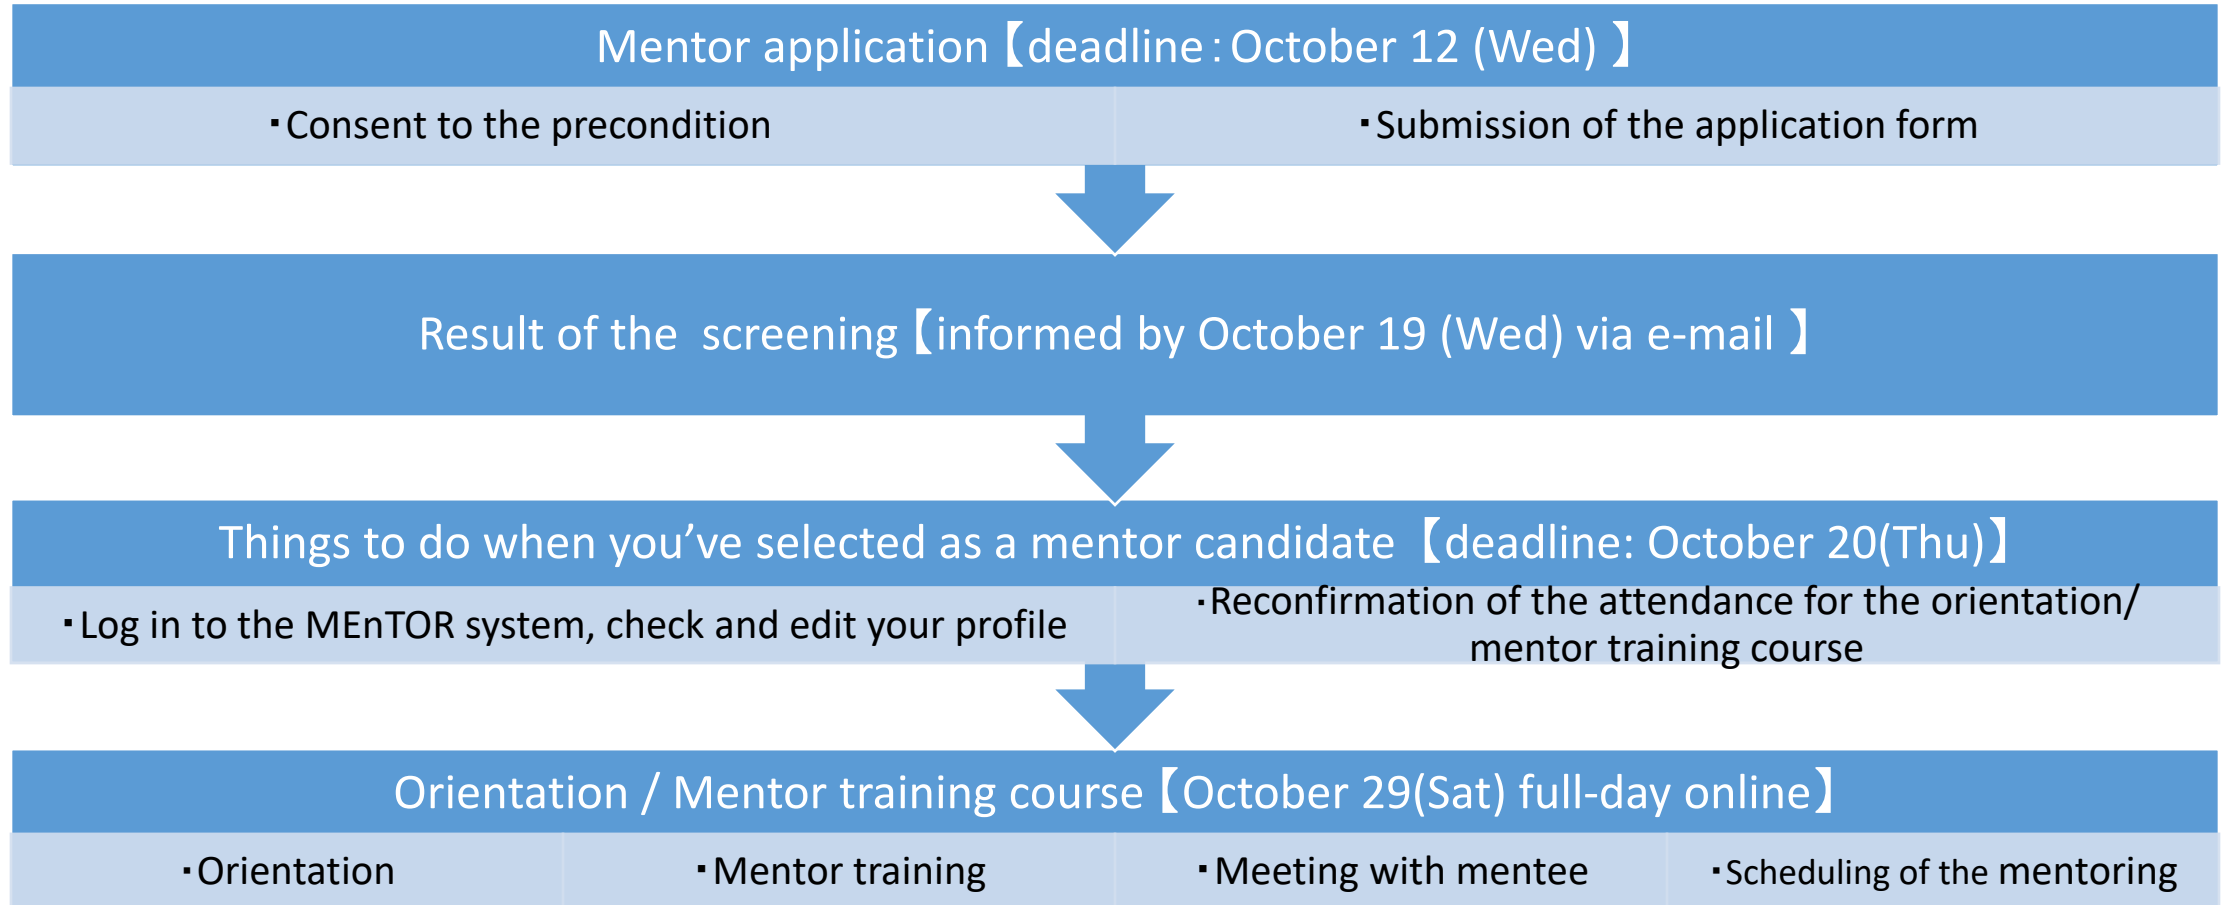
Mentor application【deadline：October 12 (Wed) 】

| ･Consent to the precondition | ･Submission of the application form |
|---|---|

Result of the screening【informed by October 19 (Wed) via e-mail 】

Things to do when you've selected as a mentor candidate 【deadline: October 20(Thu)】

| ･Log in to the MEnTOR system, check and edit your profile | ･Reconfirmation of the attendance for the orientation/ mentor training course |
|---|---|

Orientation / Mentor training course【October 29(Sat) full-day online】

| ･Orientation | ･Mentor training | ･Meeting with mentee | ･Scheduling of the mentoring |
|---|---|---|---|